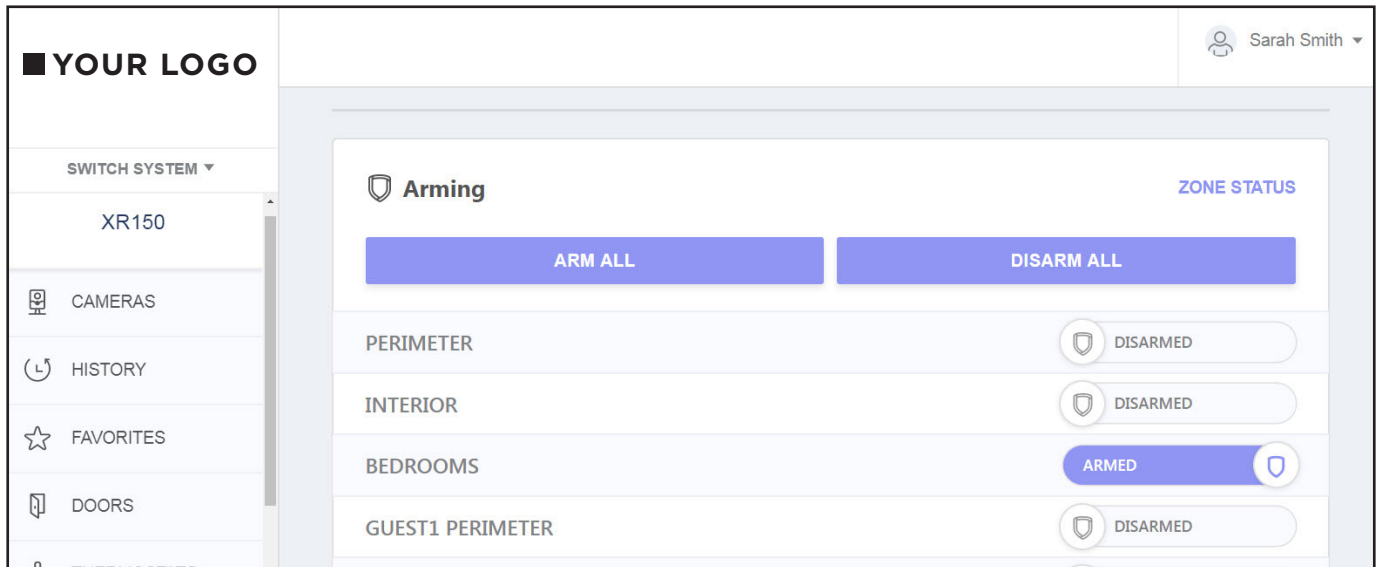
YOUR LOGO

Sarah Smith

SWITCH SYSTEM

XR150

CAMERAS

HISTORY

FAVORITES

DOORS

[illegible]

Arming

ZONE STATUS

ARM ALL

DISARM ALL

PERIMETER

DISARMED

INTERIOR

DISARMED

BEDROOMS

ARMED

GUEST1 PERIMETER

DISARMED